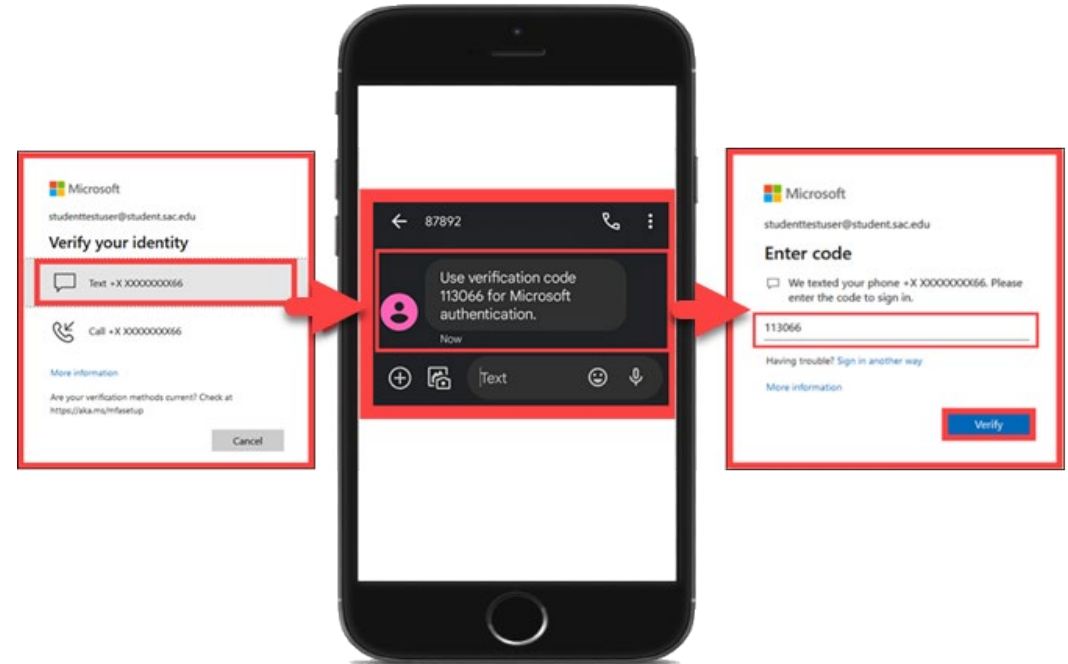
Microsoft

studenttestuser@student.sac.edu

Verify your identity

Text +X XXXXXXXX66

Call +X XXXXXXXX66

More information

Are your verification methods current? Check at https://aka.ms/mfasetup

Cancel

87892

Use verification code 113066 for Microsoft authentication.

Now

Text

Microsoft

studenttestuser@student.sac.edu

Enter code

We texted your phone +X XXXXXXXX66. Please enter the code to sign in.

113066

Having trouble? Sign in another way

More information

Verify